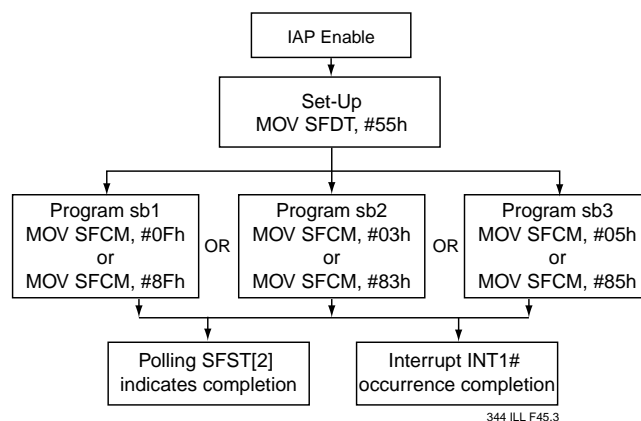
IAP Enable

Set-Up
MOV SFDT, #55h

Program sb1
MOV SFCM, #0Fh
or
MOV SFCM, #8Fh

OR

Program sb2
MOV SFCM, #03h
or
MOV SFCM, #83h

OR

Program sb3
MOV SFCM, #05h
or
MOV SFCM, #85h

Polling SFST[2]
indicates completion

Interrupt INT1#
occurrence completion

344 ILL F45.3